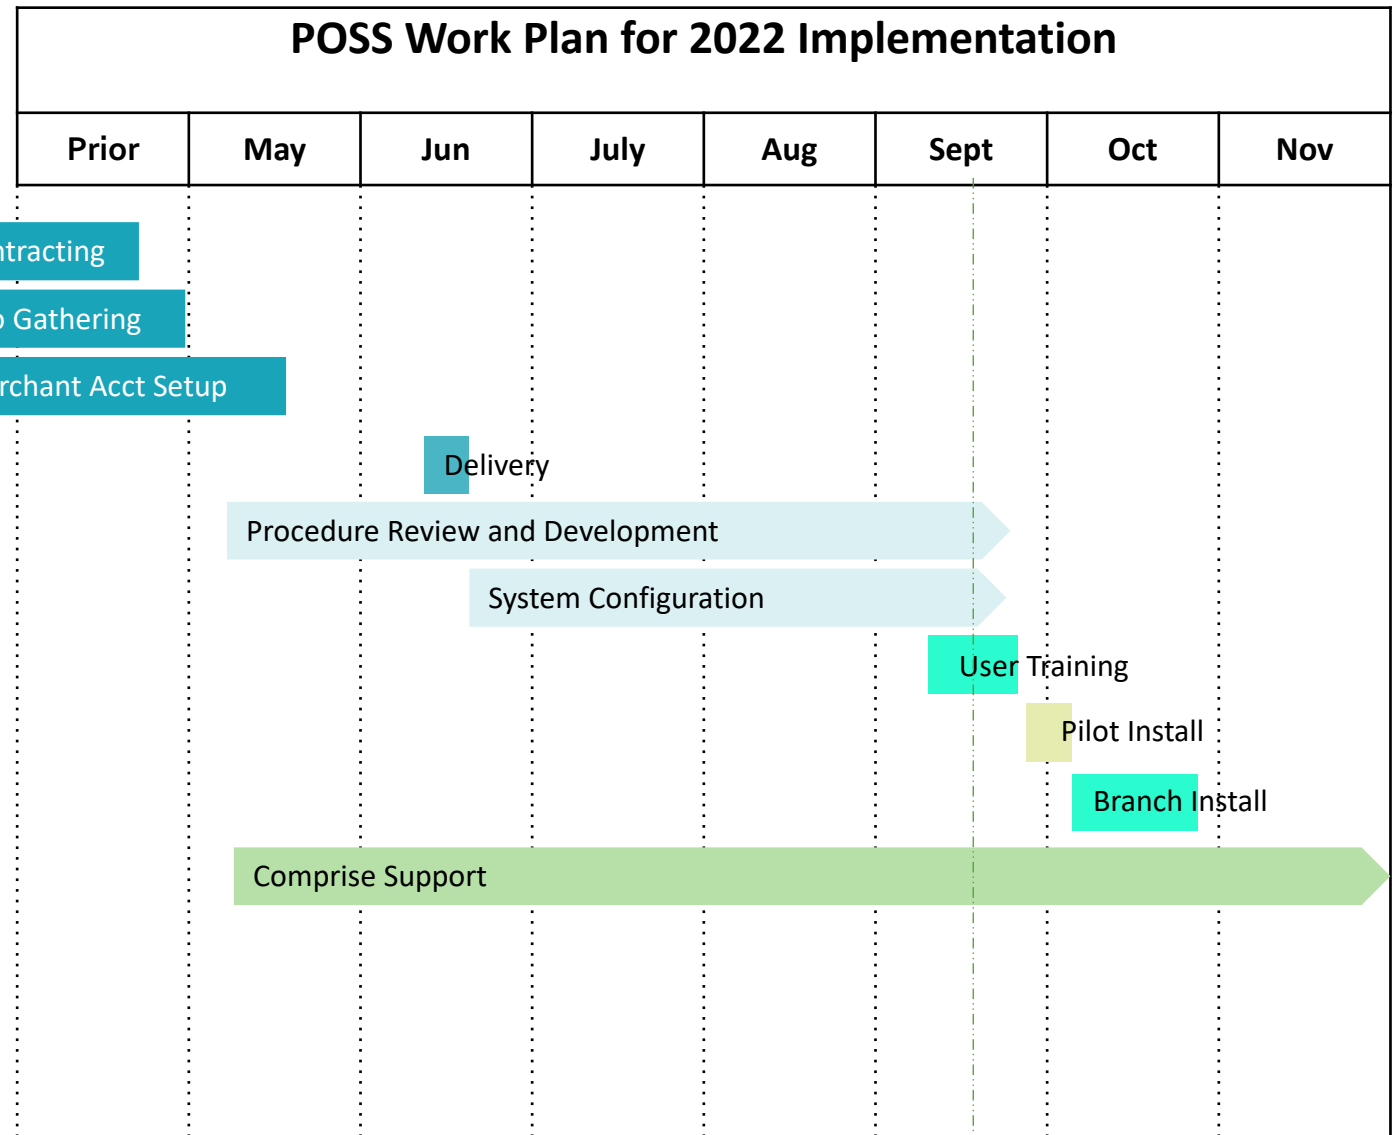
POSS Work Plan for 2022 Implementation

| Prior | May | Jun | July | Aug | Sept | Oct | Nov |
|---|---|---|---|---|---|---|---|

ntracting

Gathering

rchant Acct Setup

Delivery

Procedure Review and Development

System Configuration

User Training

Pilot Install

Branch Install

Comprise Support